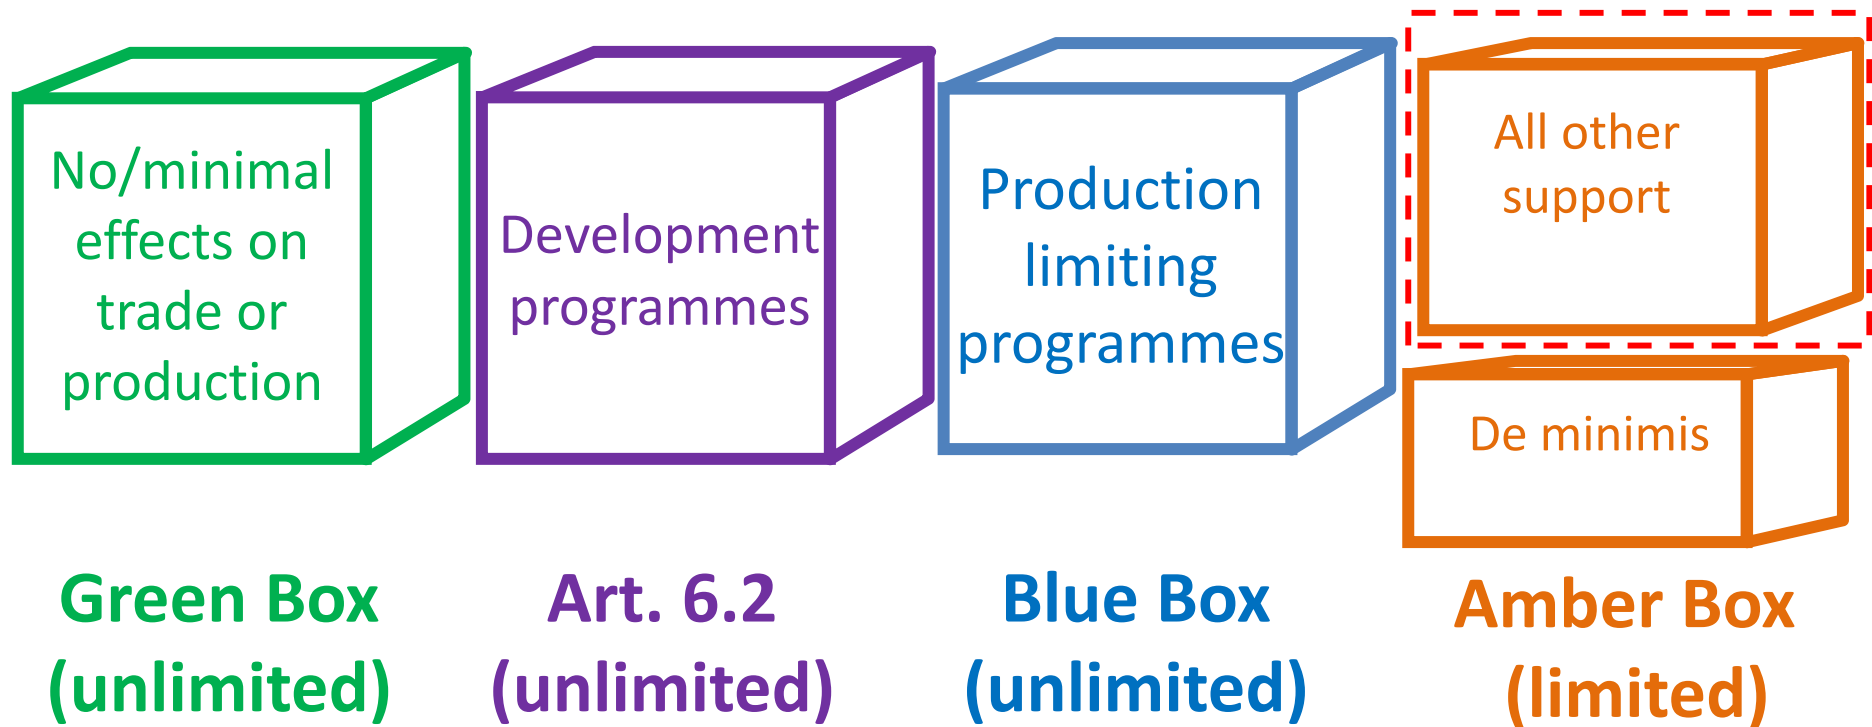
No/minimal effects on trade or production

Green Box (unlimited)

Development programmes

Art. 6.2 (unlimited)

Production limiting programmes

Blue Box (unlimited)

All other support

De minimis

Amber Box (limited)